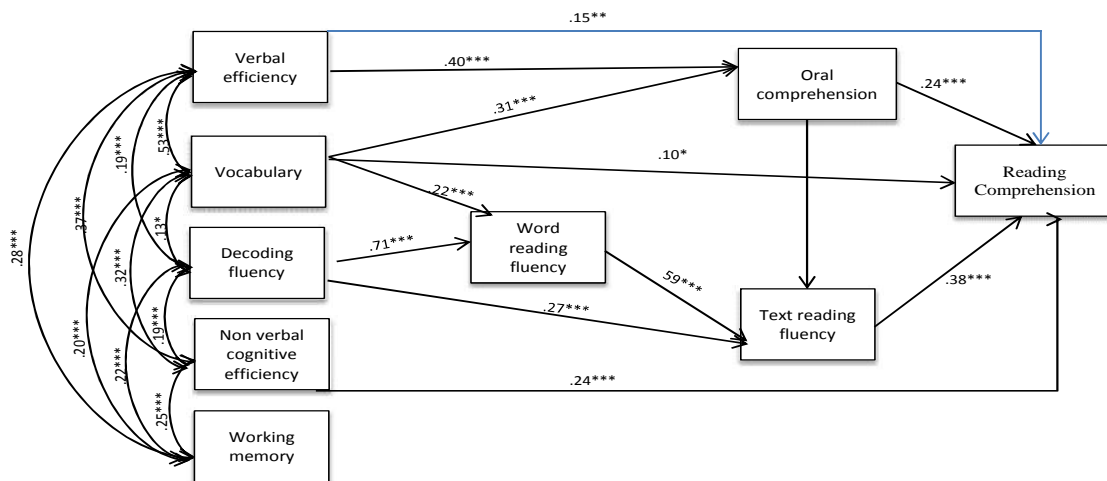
.15**

Verbal efficiency

.40***

Oral comprehension

.24***

.31***

Vocabulary

.10*

Reading Comprehension

.22***

Word reading fluency

Decoding fluency

.71***

59***

.27***

Text reading fluency

.38***

Non verbal cognitive efficiency

.24***

Working memory

.28***

.37***

.19***

.53***

.32***

.13*

.20***

.22***

.19***

.25***